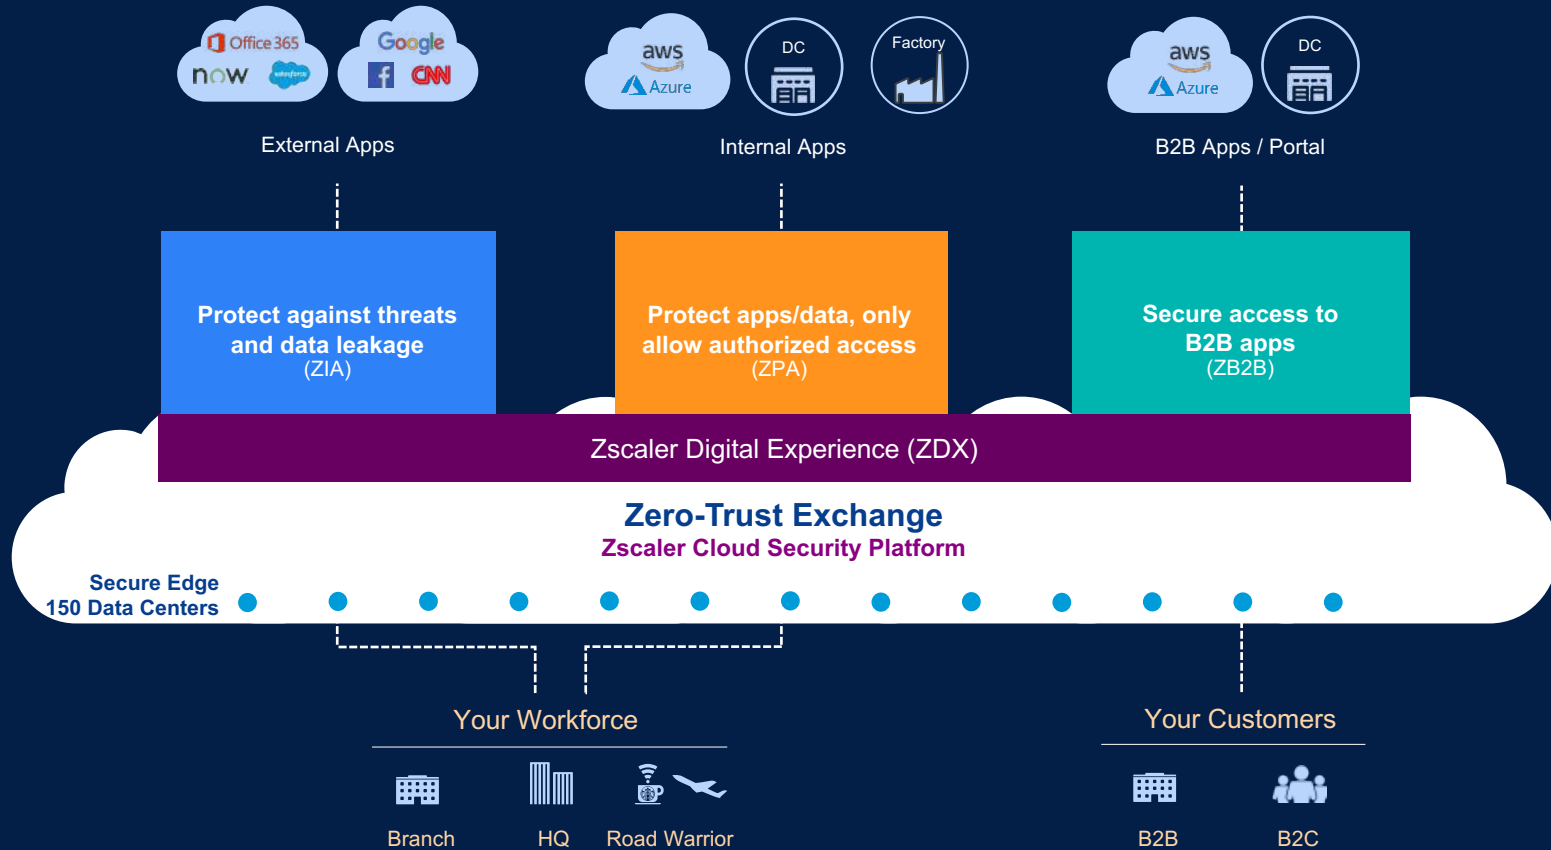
Office 365
now
salesforce
Google
CNN

External Apps

aws
Azure
DC
Factory

Internal Apps

aws
Azure
DC

B2B Apps / Portal

Protect against threats and data leakage
(ZIA)

Protect apps/data, only allow authorized access
(ZPA)

Secure access to B2B apps
(ZB2B)

Zscaler Digital Experience (ZDX)

Zero-Trust Exchange
Zscaler Cloud Security Platform

Secure Edge
150 Data Centers

Your Workforce

Branch
HQ
Road Warrior

Your Customers

B2B
B2C